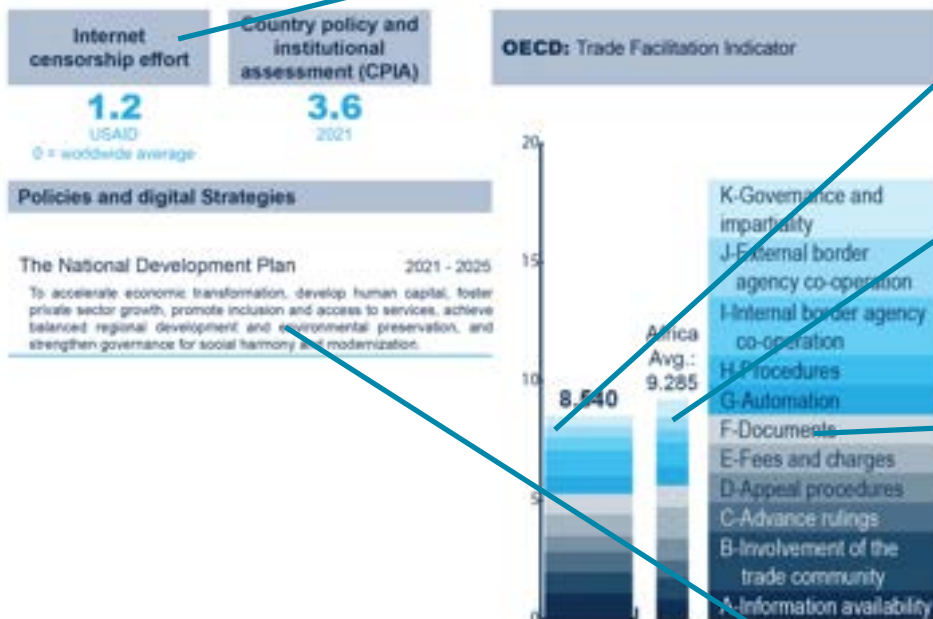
Internet censorship effort

1.2
USAID
0 = worldwide average

Country policy and institutional assessment (CPIA)

3.6
2021

Policies and digital Strategies

The National Development Plan 2021 - 2025

To accelerate economic transformation, develop human capital, foster private sector growth, promote inclusion and access to services, achieve balanced regional development and environmental preservation, and strengthen governance for social harmony and modernization.

OECD: Trade Facilitation Indicator

20
15
10
5
0

8.540

Africa Avg.: 9.285

K-Governance and impartiality
J-External border agency co-operation
I-Internal border agency co-operation
H-Procedures
G-Automation
F-Documents
E-Fees and charges
D-Appeal procedures
C-Advance rulings
B-Involvement of the trade community
A-Information availability